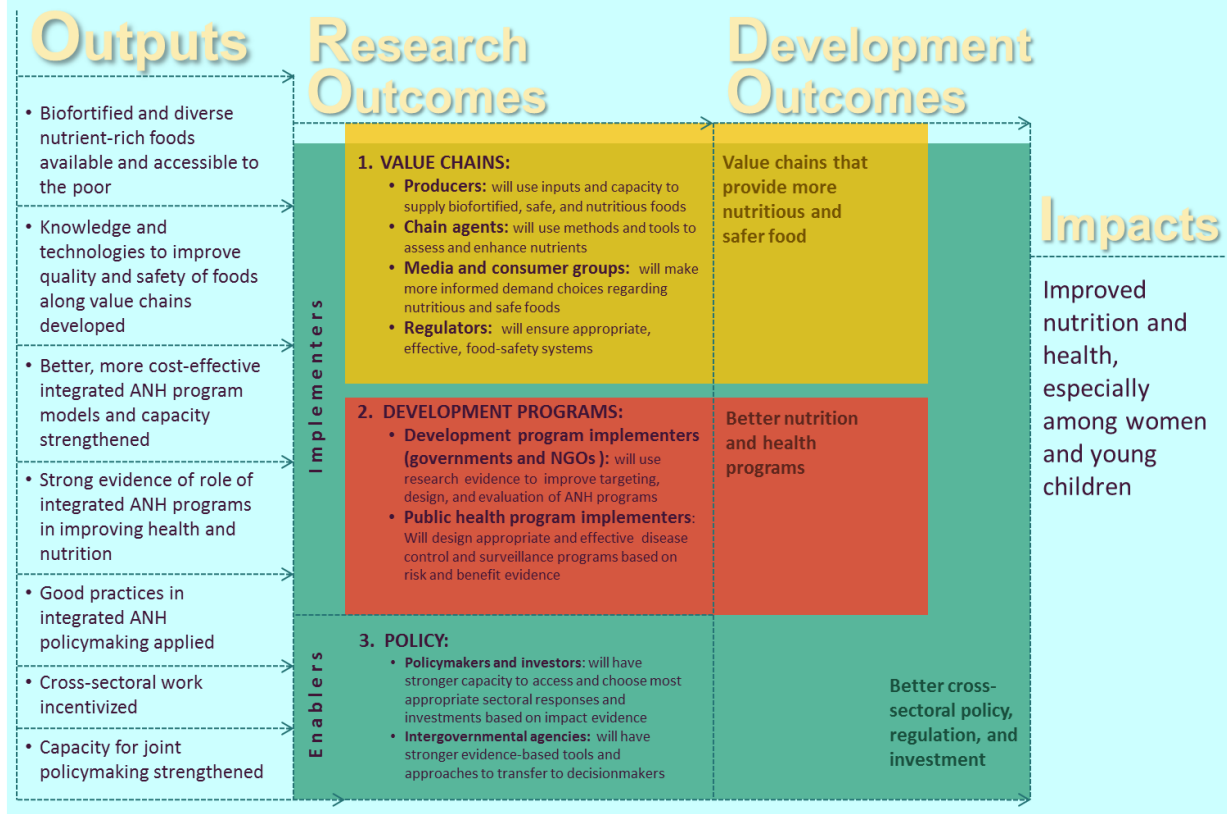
Outputs

- Biofortified and diverse nutrient-rich foods available and accessible to the poor
- Knowledge and technologies to improve quality and safety of foods along value chains developed
- Better, more cost-effective integrated ANH program models and capacity strengthened
- Strong evidence of role of integrated ANH programs in improving health and nutrition
- Good practices in integrated ANH policymaking applied
- Cross-sectoral work incentivized
- Capacity for joint policymaking strengthened

Research Outcomes

Implementers

1. VALUE CHAINS:
- Producers: will use inputs and capacity to supply biofortified, safe, and nutritious foods
- Chain agents: will use methods and tools to assess and enhance nutrients
- Media and consumer groups: will make more informed demand choices regarding nutritious and safe foods
- Regulators: will ensure appropriate, effective, food-safety systems

2. DEVELOPMENT PROGRAMS:
- Development program implementers (governments and NGOs ): will use research evidence to improve targeting, design, and evaluation of ANH programs
- Public health program implementers: Will design appropriate and effective disease control and surveillance programs based on risk and benefit evidence

Enablers

3. POLICY:
- Policymakers and investors: will have stronger capacity to access and choose most appropriate sectoral responses and investments based on impact evidence
- Intergovernmental agencies: will have stronger evidence-based tools and approaches to transfer to decisionmakers

Development Outcomes

Value chains that provide more nutritious and safer food

Better nutrition and health programs

Better cross-sectoral policy, regulation, and investment

Impacts

Improved nutrition and health, especially among women and young children